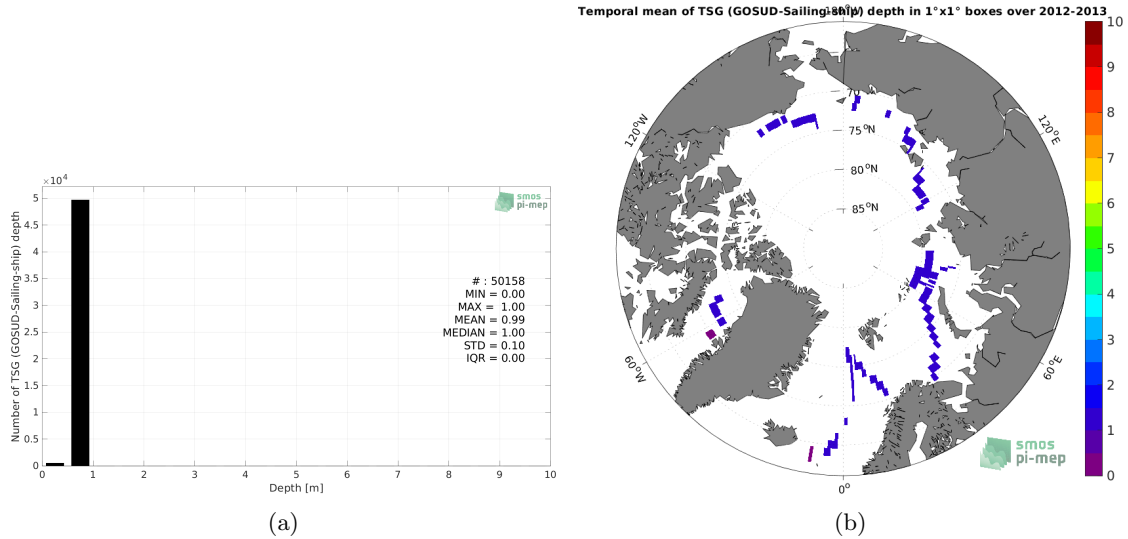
$\times 10^4$

5
4.5
4
3.5
3
2.5
2
1.5
1
0.5
0

Number of TSG (GOSUD-Sailing-ship) depth

smos
pi-mep

# : 50158
MIN = 0.00
MAX = 1.00
MEAN = 0.99
MEDIAN = 1.00
STD = 0.10
IQR = 0.00

0 1 2 3 4 5 6 7 8 9 10
Depth [m]

(a)

Temporal mean of TSG (GOSUD-Sailing-ship) depth in 1°x1° boxes over 2012-2013

180°W

70
75 °N
80 °N
85 °N

120°W
120°E
60°W
60°E
0°

smos
pi-mep

10
9
8
7
6
5
4
3
2
1
0

(b)